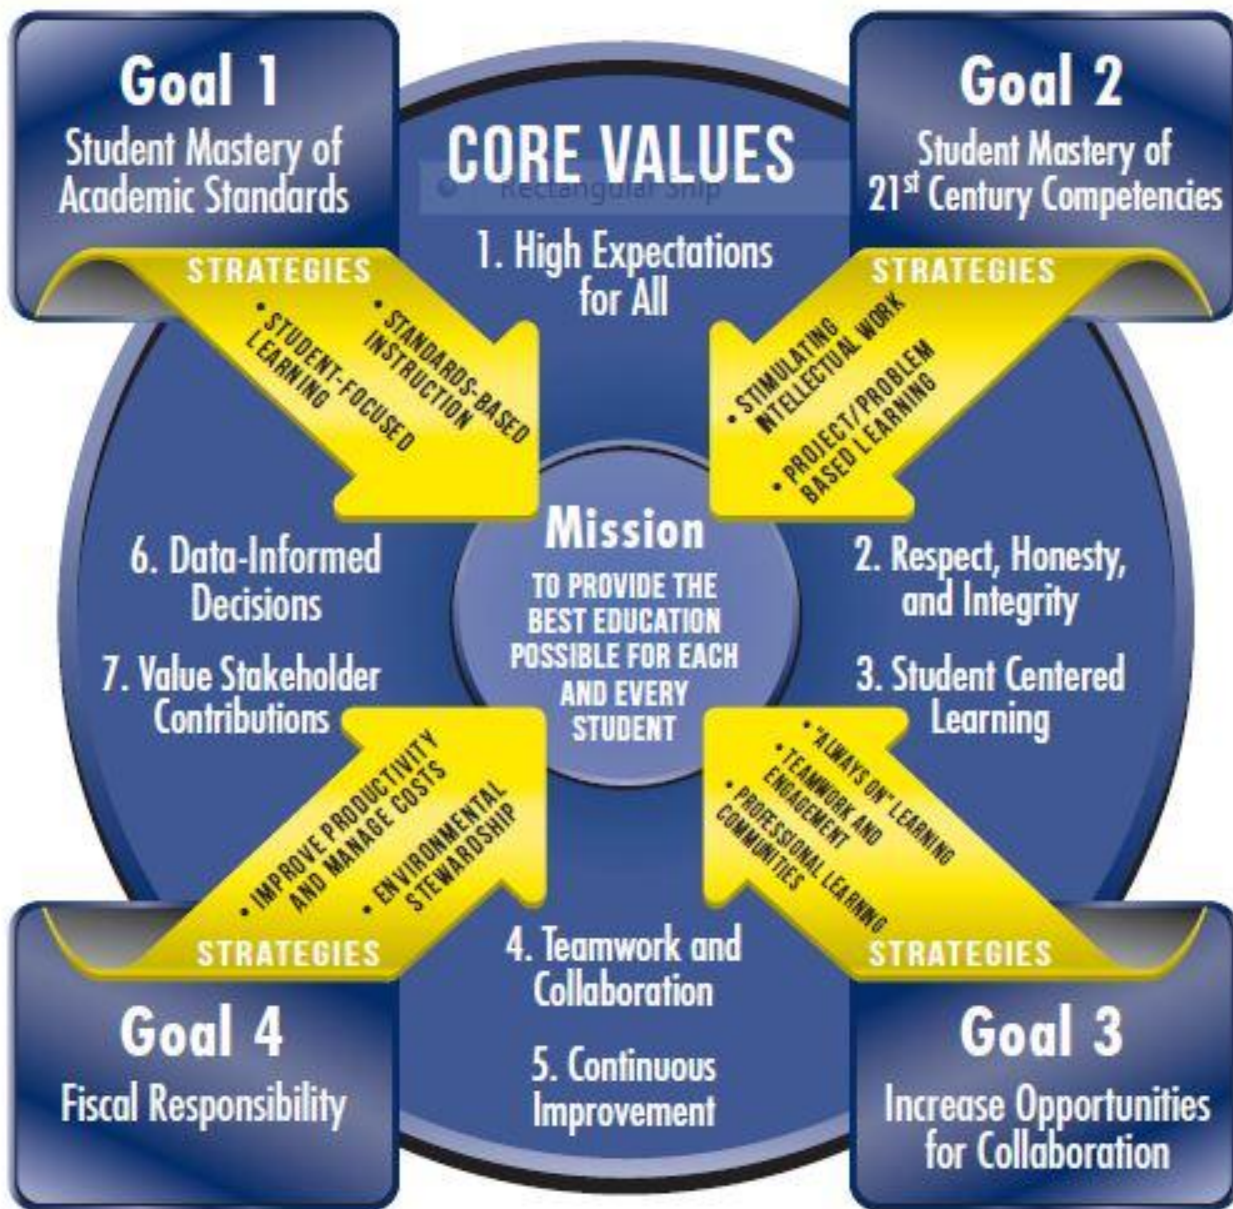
Goal 1
Student Mastery of Academic Standards

STRATEGIES
• STANDARDS-BASED INSTRUCTION
• STUDENT-FOCUSED LEARNING

CORE VALUES

Rectangular Snip

1. High Expectations for All

Goal 2
Student Mastery of $21^{st}$ Century Competencies

STRATEGIES
• STIMULATING INTELLECTUAL WORK
• PROJECT/PROBLEM BASED LEARNING

6. Data-Informed Decisions

7. Value Stakeholder Contributions

Mission
TO PROVIDE THE BEST EDUCATION POSSIBLE FOR EACH AND EVERY STUDENT

2. Respect, Honesty, and Integrity

3. Student Centered Learning

• IMPROVE PRODUCTIVITY AND MANAGE COSTS
• ENVIRONMENTAL STEWARDSHIP
STRATEGIES

• "ALWAYS ON" LEARNING
• TEAMWORK AND ENGAGEMENT
• PROFESSIONAL LEARNING COMMUNITIES
STRATEGIES

4. Teamwork and Collaboration

5. Continuous Improvement

Goal 4
Fiscal Responsibility

Goal 3
Increase Opportunities for Collaboration